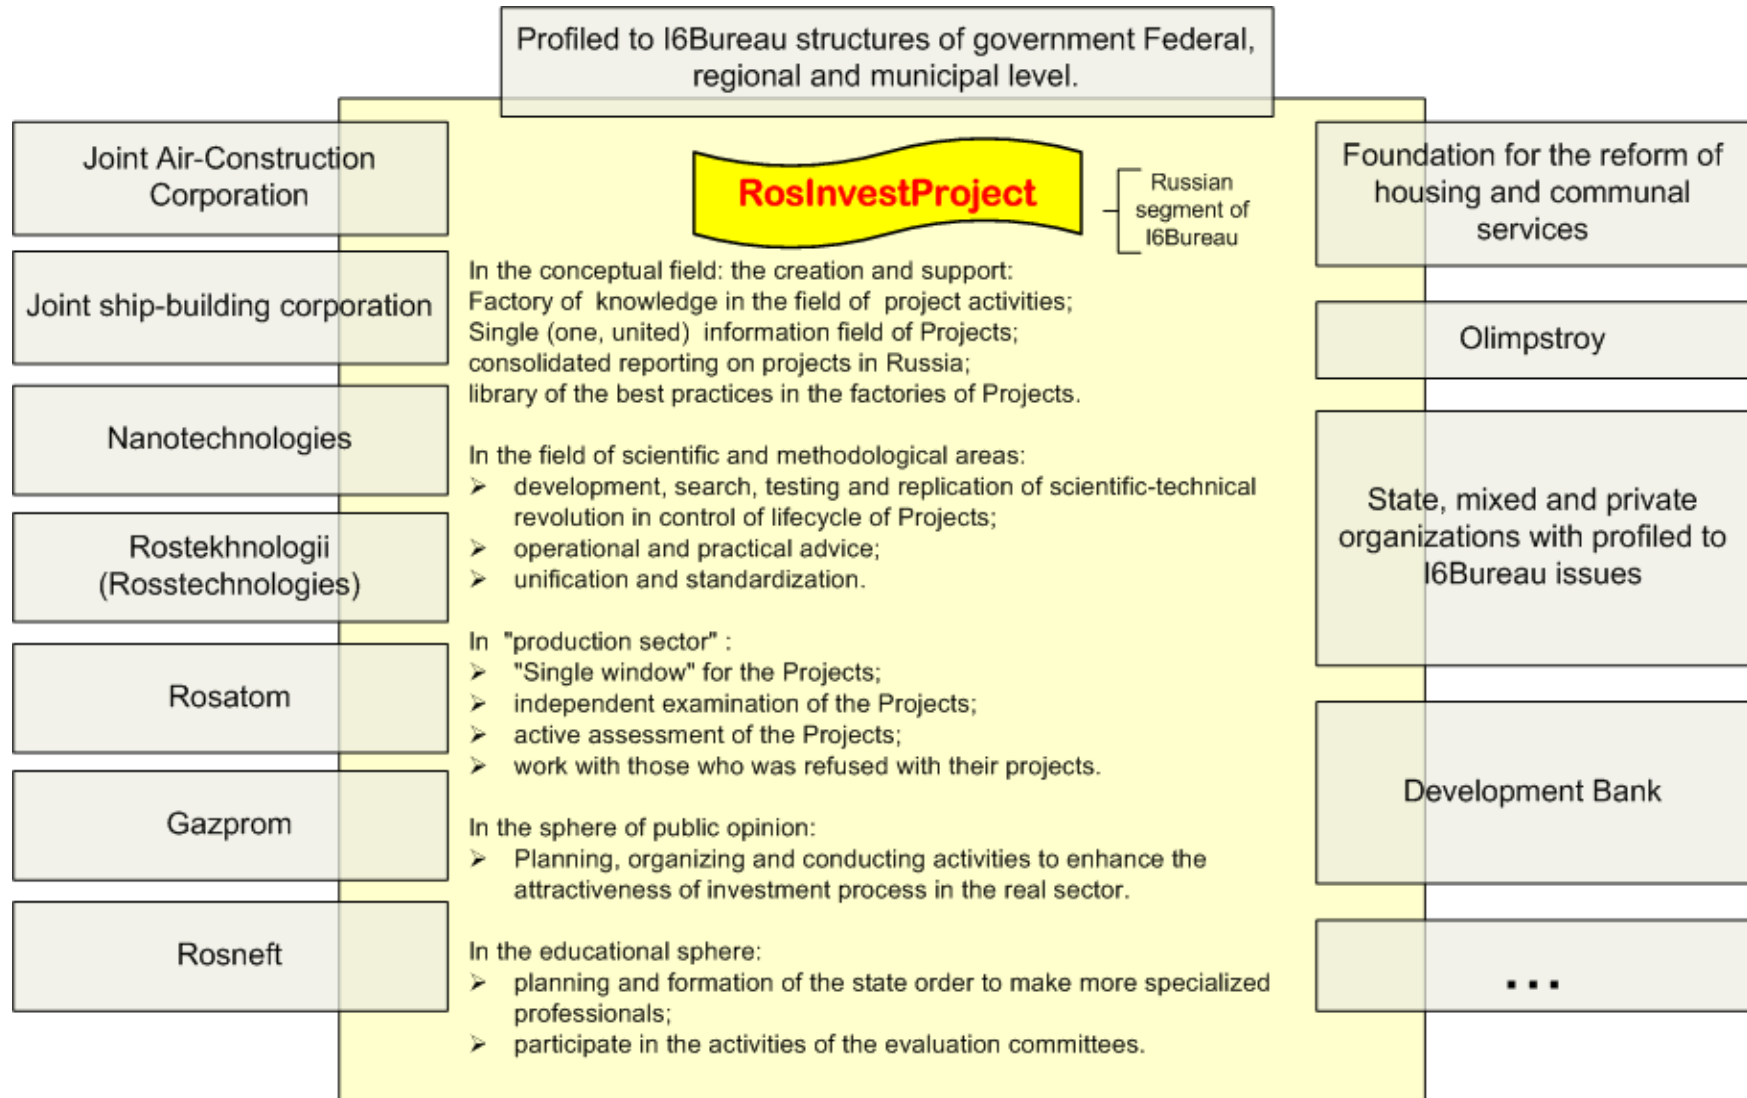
Profiled to I6Bureau structures of government Federal, regional and municipal level.

Joint Air-Construction Corporation

Joint ship-building corporation

Nanotechnologies

Rostekhnologii (Rosstechnologies)

Rosatom

Gazprom

Rosneft

RosInvestProject

Russian segment of I6Bureau

In the conceptual field: the creation and support:
Factory of knowledge in the field of project activities;
Single (one, united) information field of Projects;
consolidated reporting on projects in Russia;
library of the best practices in the factories of Projects.

In the field of scientific and methodological areas:
➢ development, search, testing and replication of scientific-technical revolution in control of lifecycle of Projects;
➢ operational and practical advice;
➢ unification and standardization.

In "production sector" :
➢ "Single window" for the Projects;
➢ independent examination of the Projects;
➢ active assessment of the Projects;
➢ work with those who was refused with their projects.

In the sphere of public opinion:
➢ Planning, organizing and conducting activities to enhance the attractiveness of investment process in the real sector.

In the educational sphere:
➢ planning and formation of the state order to make more specialized professionals;
➢ participate in the activities of the evaluation committees.

Foundation for the reform of housing and communal services

Olimpstroy

State, mixed and private organizations with profiled to I6Bureau issues

Development Bank

...